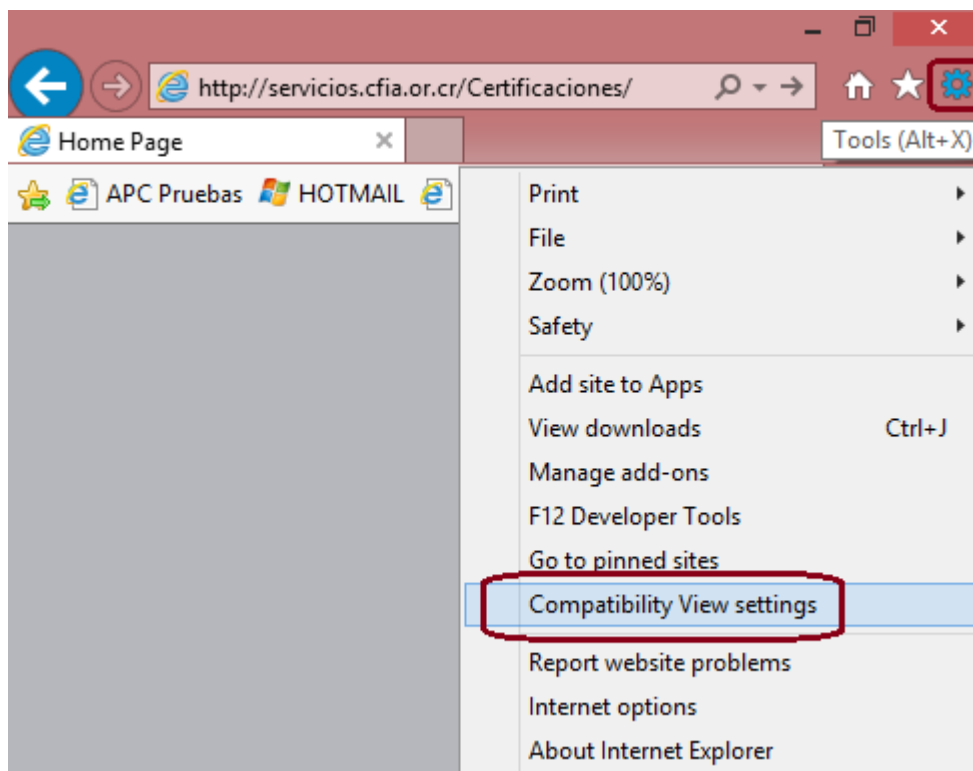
http://servicios.cfia.or.cr/Certificaciones/

Home Page

Tools (Alt+X)

APC Pruebas HOTMAIL

Print
File
Zoom (100%)
Safety

Add site to Apps
View downloads Ctrl+J
Manage add-ons
F12 Developer Tools
Go to pinned sites
Compatibility View settings
Report website problems
Internet options
About Internet Explorer